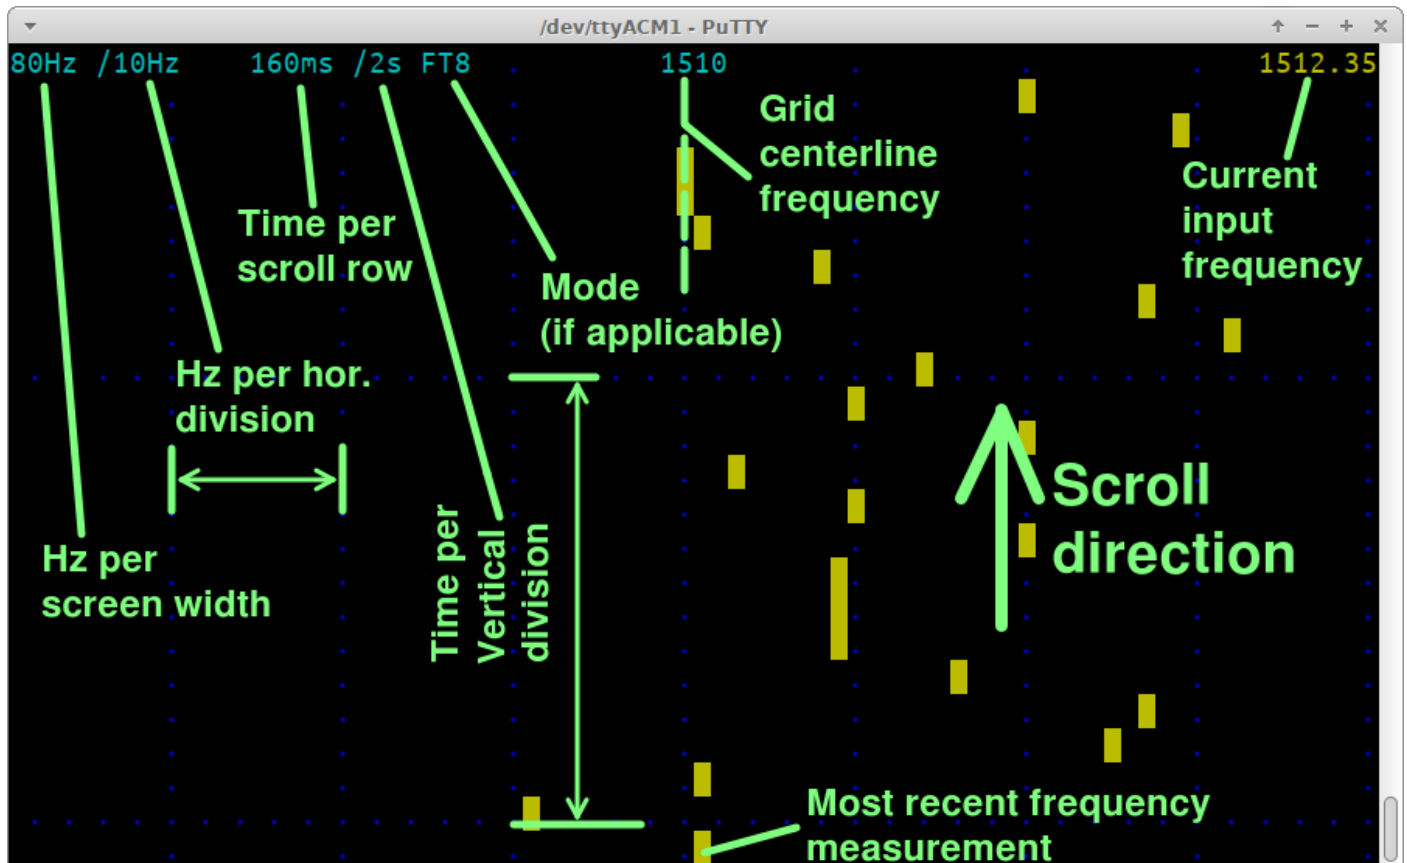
/dev/ttyACM1 - PuTTY

80Hz /10Hz 160ms /2s FT8 1510 1512.35

Grid centerline frequency

Current input frequency

Time per scroll row

Mode (if applicable)

Hz per hor. division

Time per Vertical division

Scroll direction

Hz per screen width

Most recent frequency measurement